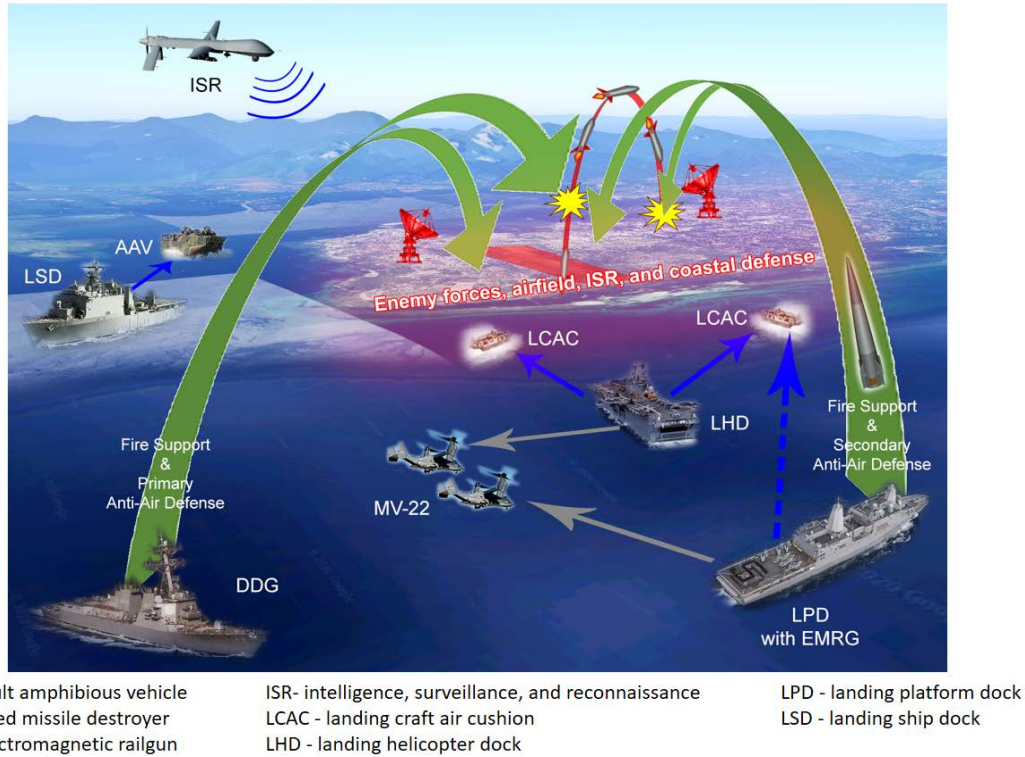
ISR

AAV

LSD

Enemy forces, airfield, ISR, and coastal defense

LCAC

LCAC

LHD

Fire Support & Primary Anti-Air Defense

Fire Support & Secondary Anti-Air Defense

MV-22

DDG

LPD with EMRG

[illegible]lt amphibious vehicle
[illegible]ed missile destroyer
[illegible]ctromagnetic railgun

ISR- intelligence, surveillance, and reconnaissance
LCAC - landing craft air cushion
LHD - landing helicopter dock

LPD - landing platform dock
LSD - landing ship dock